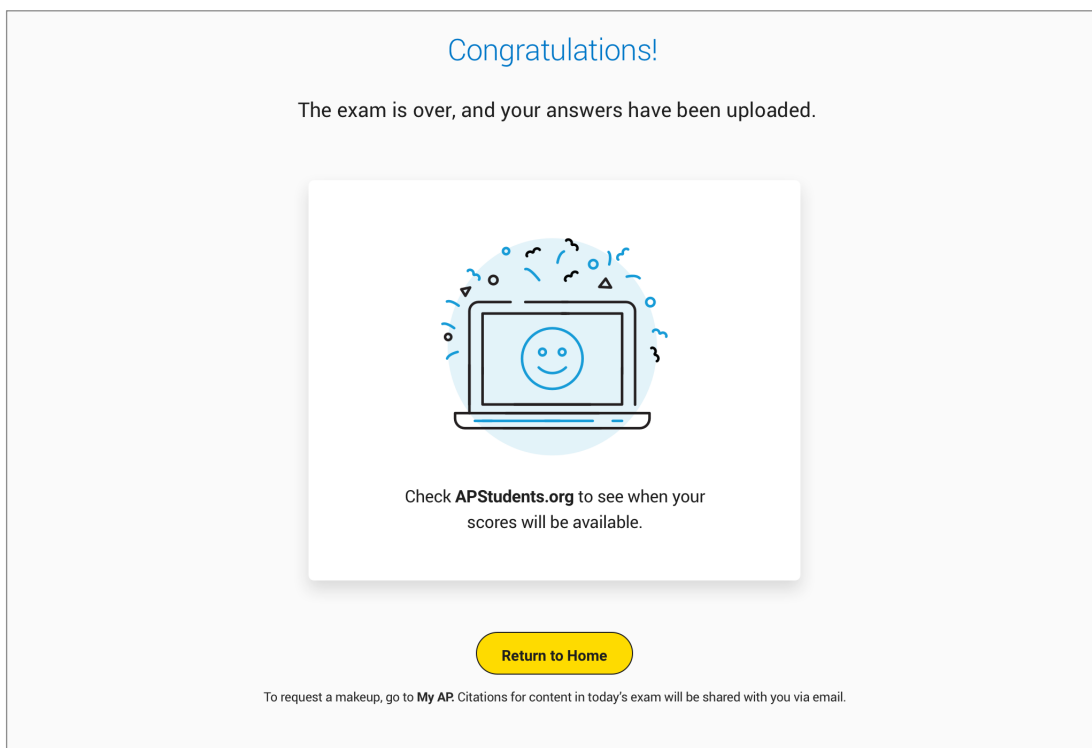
Congratulations!

The exam is over, and your answers have been uploaded.

Check **APStudents.org** to see when your scores will be available.

Return to Home

To request a makeup, go to **My AP.** Citations for content in today's exam will be shared with you via email.